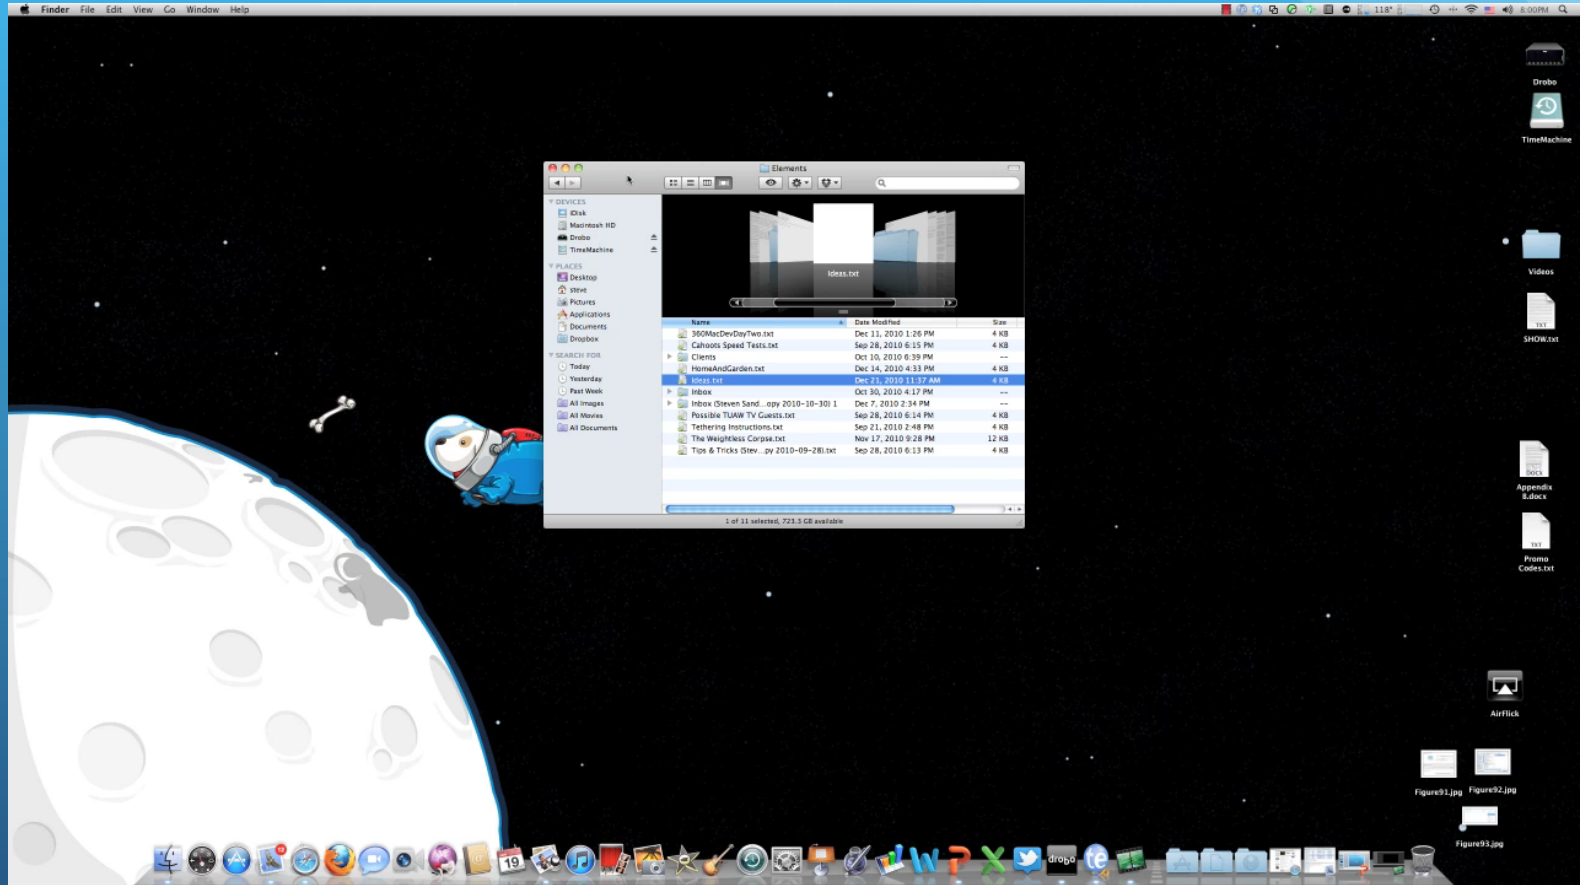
Finder File Edit View Go Window Help

118° 8:00PM

Drobo

TimeMachine

Videos

SHOW.txt

Appendix B.docx

Promo Codes.txt

AirFlick

Figure91.jpg

Figure92.jpg

Figure93.jpg

Elements

DEVICES
iDisk
Macintosh HD
Drobo
TimeMachine

PLACES
Desktop
steve
Pictures
Applications
Documents
Dropbox

SEARCH FOR
Today
Yesterday
Past Week
All Images
All Movies
All Documents

Ideas.txt

| Name | Date Modified | Size |
|---|---|---|
| 360MacDevDayTwo.txt | Dec 11, 2010 1:26 PM | 4 KB |
| Cahoots Speed Tests.txt | Sep 28, 2010 6:15 PM | 4 KB |
| Clients | Oct 10, 2010 6:39 PM | -- |
| HomeAndGarden.txt | Dec 14, 2010 4:33 PM | 4 KB |
| Ideas.txt | Dec 21, 2010 11:37 AM | 4 KB |
| Inbox | Oct 30, 2010 4:17 PM | -- |
| Inbox (Steven Sand...opy 2010-10-30) 1 | Dec 7, 2010 2:34 PM | -- |
| Possible TUAW TV Guests.txt | Sep 28, 2010 6:14 PM | 4 KB |
| Tethering Instructions.txt | Sep 21, 2010 2:48 PM | 4 KB |
| The Weightless Corpse.txt | Nov 17, 2010 9:28 PM | 12 KB |
| Tips & Tricks (Stev...py 2010-09-28).txt | Sep 28, 2010 6:13 PM | 4 KB |

1 of 11 selected, 723.3 GB available

19

drobo